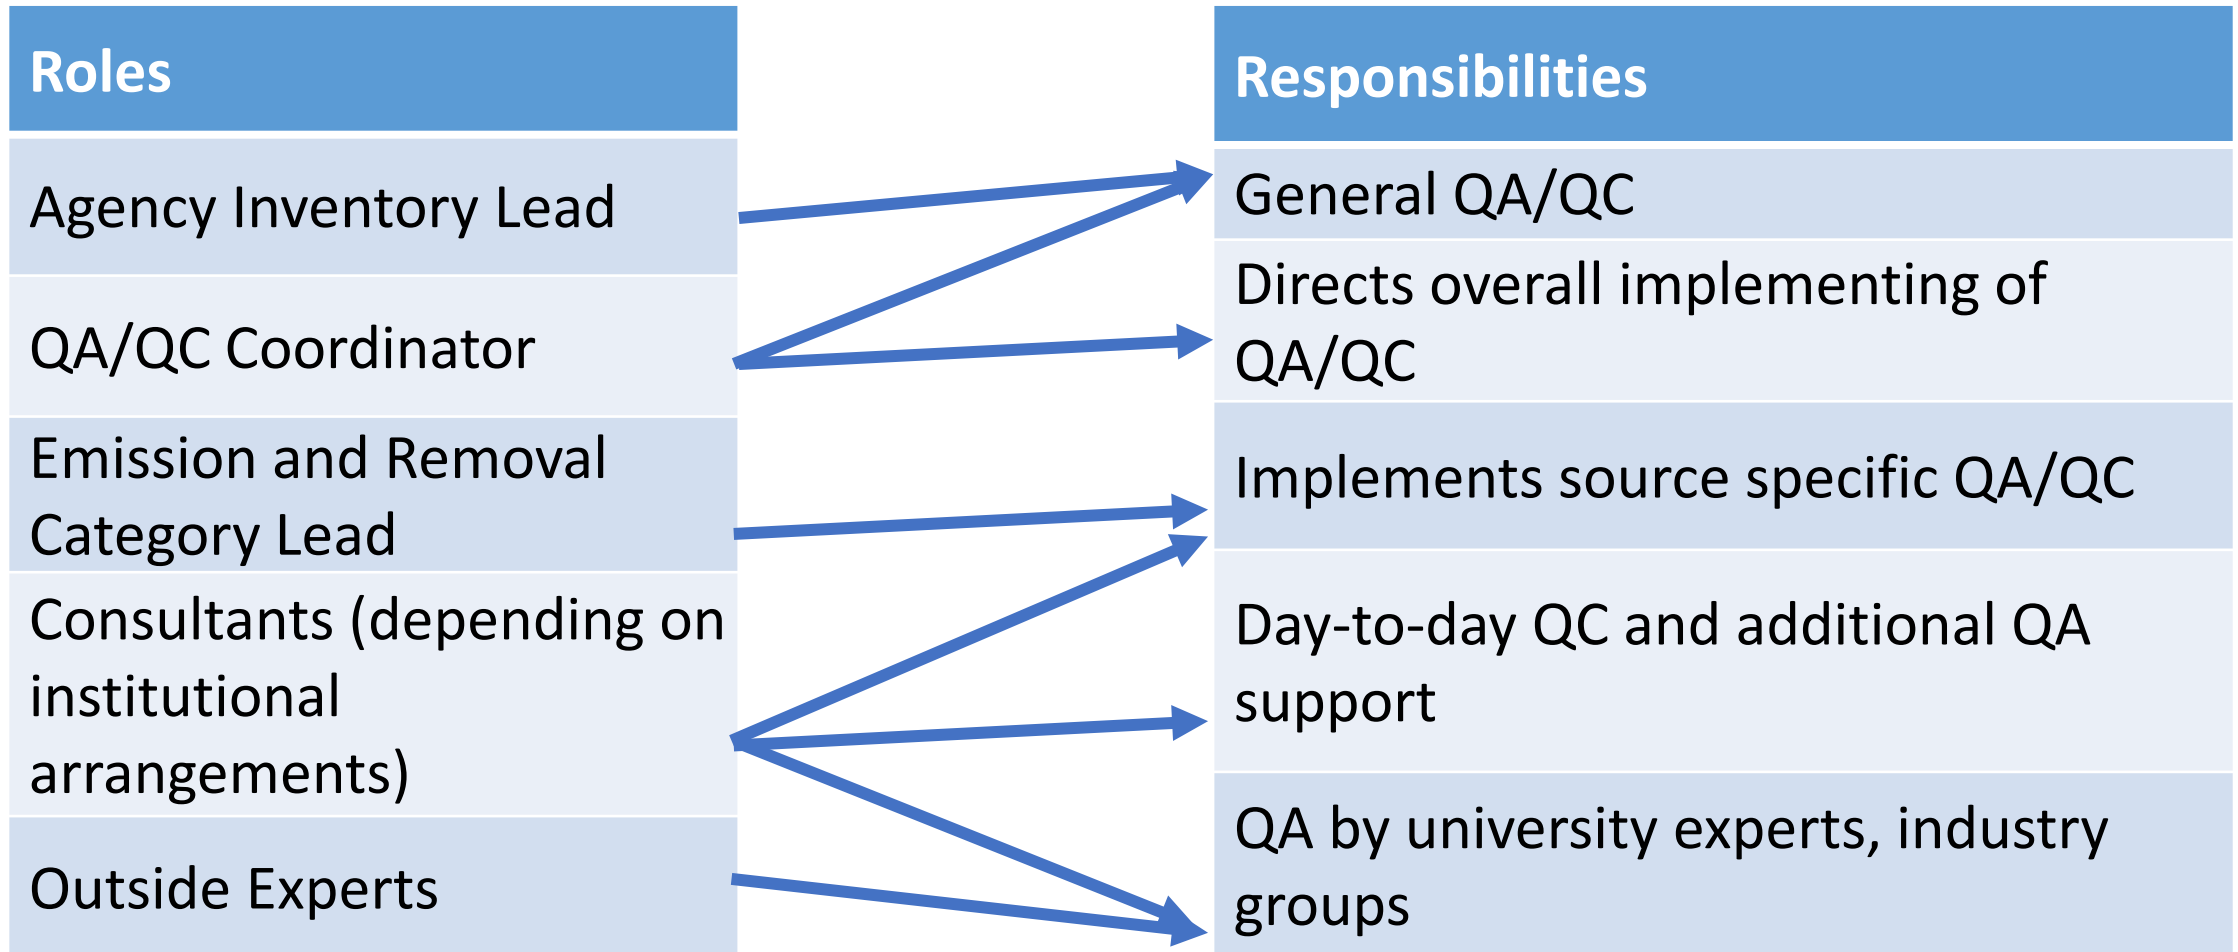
| Roles |
|---|
| Agency Inventory Lead |
| QA/QC Coordinator |
| Emission and Removal Category Lead |
| Consultants (depending on institutional arrangements) |
| Outside Experts |

| Responsibilities |
|---|
| General QA/QC |
| Directs overall implementing of QA/QC |
| Implements source specific QA/QC |
| Day-to-day QC and additional QA support |
| QA by university experts, industry groups |